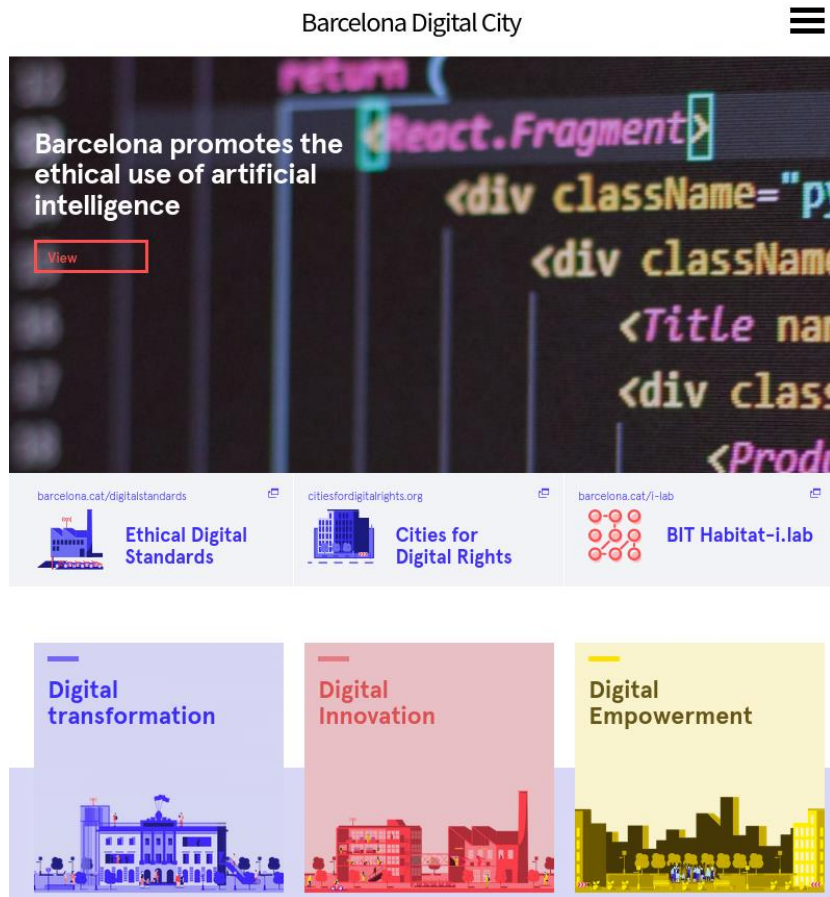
Barcelona Digital City

return (
<React.Fragment>
<div className="py
<div classNam
<Title nam
<div clas
<Produ

Barcelona promotes the ethical use of artificial intelligence

View

barcelona.cat/digitalstandards
Ethical Digital Standards

citiesfordigitalrights.org
Cities for Digital Rights

barcelona.cat/i-lab
BIT Habitat-i.lab

Digital transformation

Digital Innovation

Digital Empowerment